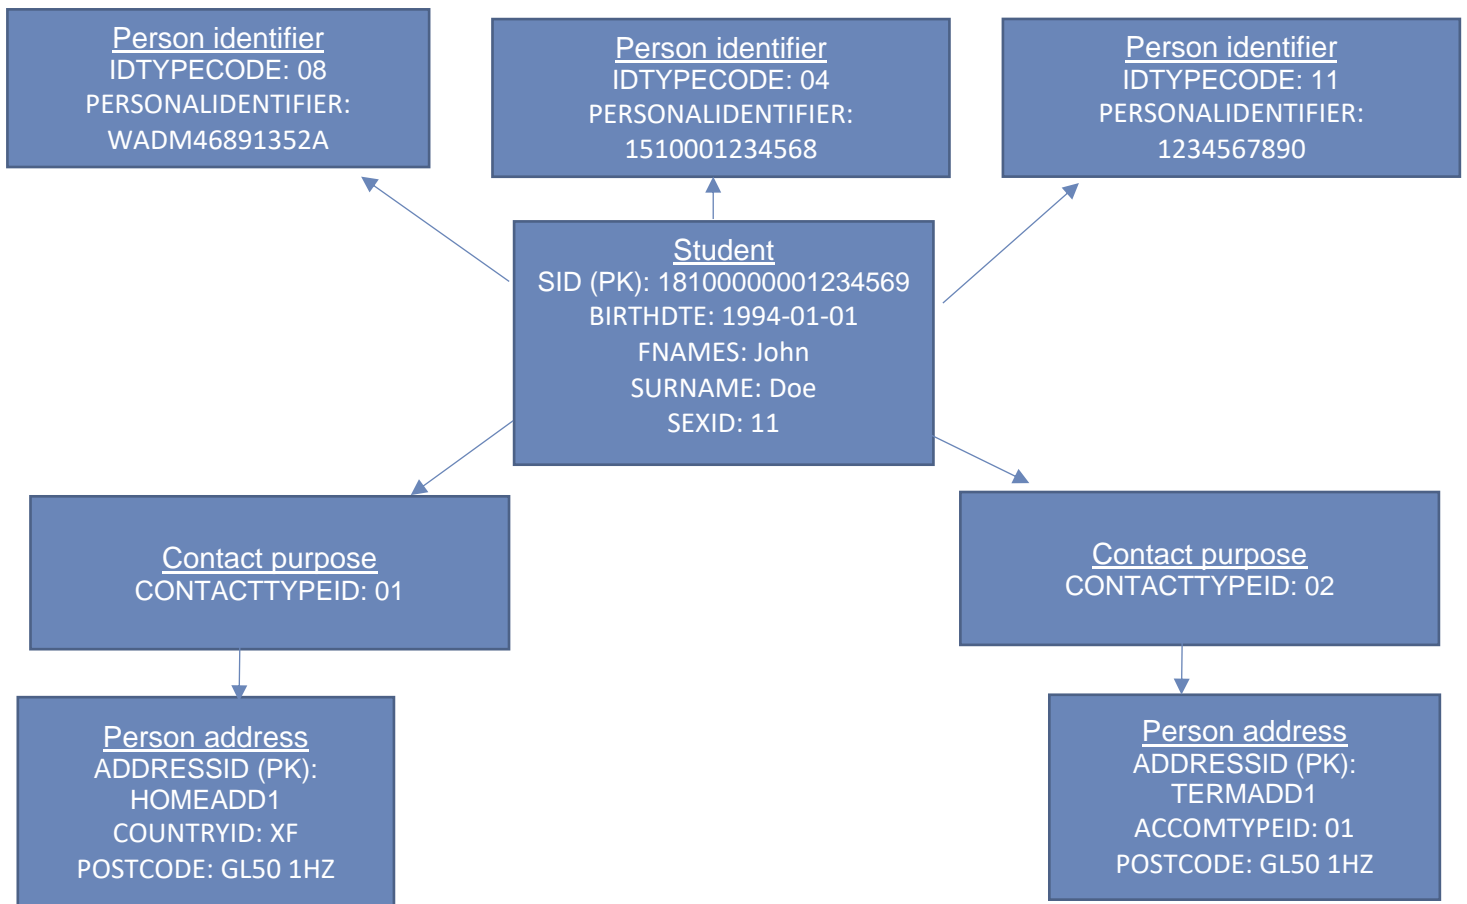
Person identifier
IDTYPECODE: 08
PERSONALIDENTIFIER:
WADM46891352A

Person identifier
IDTYPECODE: 04
PERSONALIDENTIFIER:
1510001234568

Person identifier
IDTYPECODE: 11
PERSONALIDENTIFIER:
1234567890

Student
SID (PK): 18100000001234569
BIRTHDTE: 1994-01-01
FNAMES: John
SURNAME: Doe
SEXID: 11

Contact purpose
CONTACTTYPEID: 01

Contact purpose
CONTACTTYPEID: 02

Person address
ADDRESSID (PK):
HOMEADD1
COUNTRYID: XF
POSTCODE: GL50 1HZ

Person address
ADDRESSID (PK):
TERMADD1
ACCOMTYPEID: 01
POSTCODE: GL50 1HZ